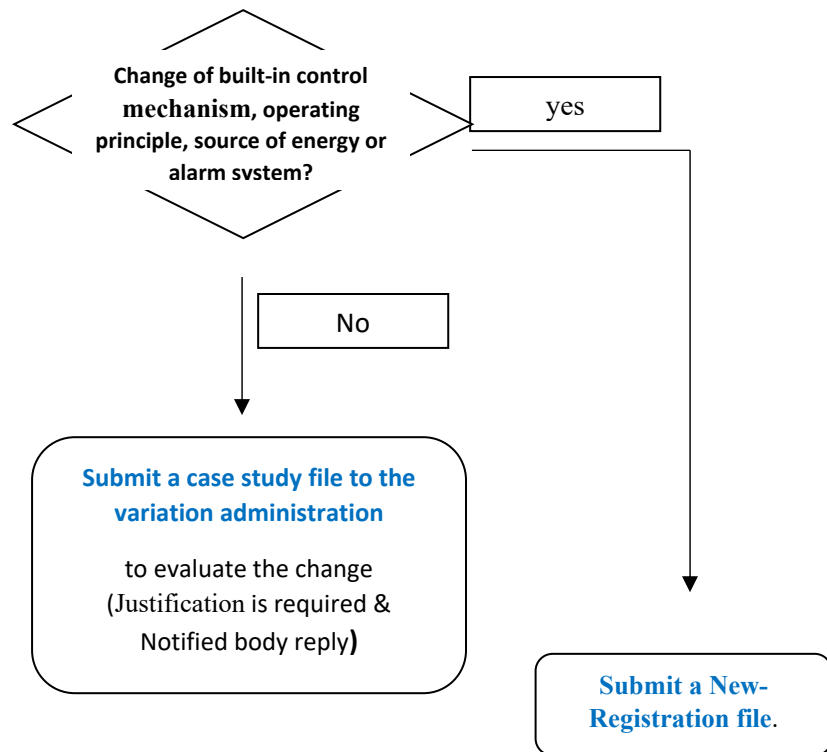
Change of built-in control mechanism, operating principle, source of energy or alarm svstem?

yes

No

Submit a case study file to the variation administration

to evaluate the change (Justification is required & Notified body reply)

Submit a New-Registration file.